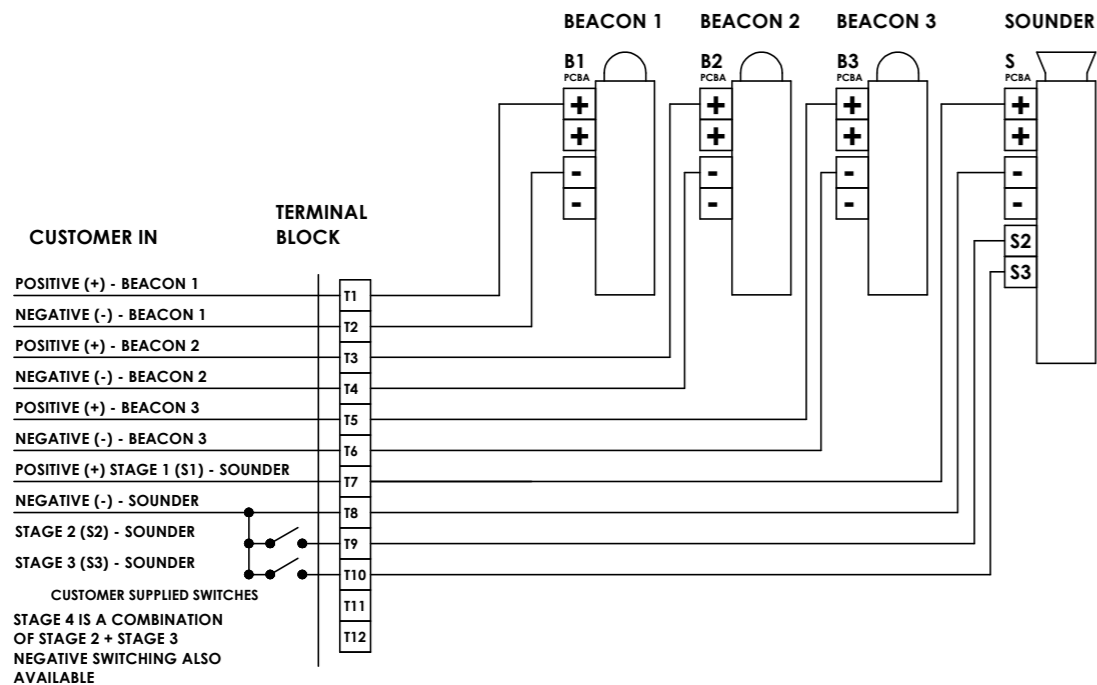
BEACON 1 BEACON 2 BEACON 3 SOUNDER

B1
PCBA
+
+
-
-

B2
PCBA
+
+
-
-

B3
PCBA
+
+
-
-

S
PCBA
+
+
-
-
S2
S3

CUSTOMER IN

TERMINAL BLOCK

POSITIVE (+) - BEACON 1
NEGATIVE (-) - BEACON 1
POSITIVE (+) - BEACON 2
NEGATIVE (-) - BEACON 2
POSITIVE (+) - BEACON 3
NEGATIVE (-) - BEACON 3
POSITIVE (+) STAGE 1 (S1) - SOUNDER
NEGATIVE (-) - SOUNDER
STAGE 2 (S2) - SOUNDER
STAGE 3 (S3) - SOUNDER

T1
T2
T3
T4
T5
T6
T7
T8
T9
T10
T11
T12

CUSTOMER SUPPLIED SWITCHES

STAGE 4 IS A COMBINATION OF STAGE 2 + STAGE 3
NEGATIVE SWITCHING ALSO AVAILABLE